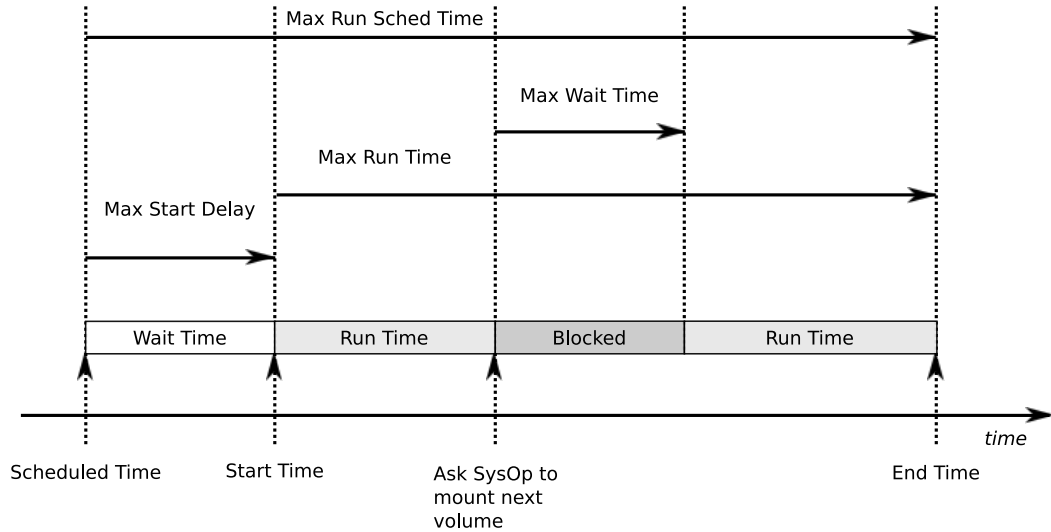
Max Run Sched Time

Max Wait Time

Max Run Time

Max Start Delay

| Wait Time | Run Time | Blocked | Run Time |
|---|---|---|---|

time

Scheduled Time

Start Time

Ask SysOp to mount next volume

End Time